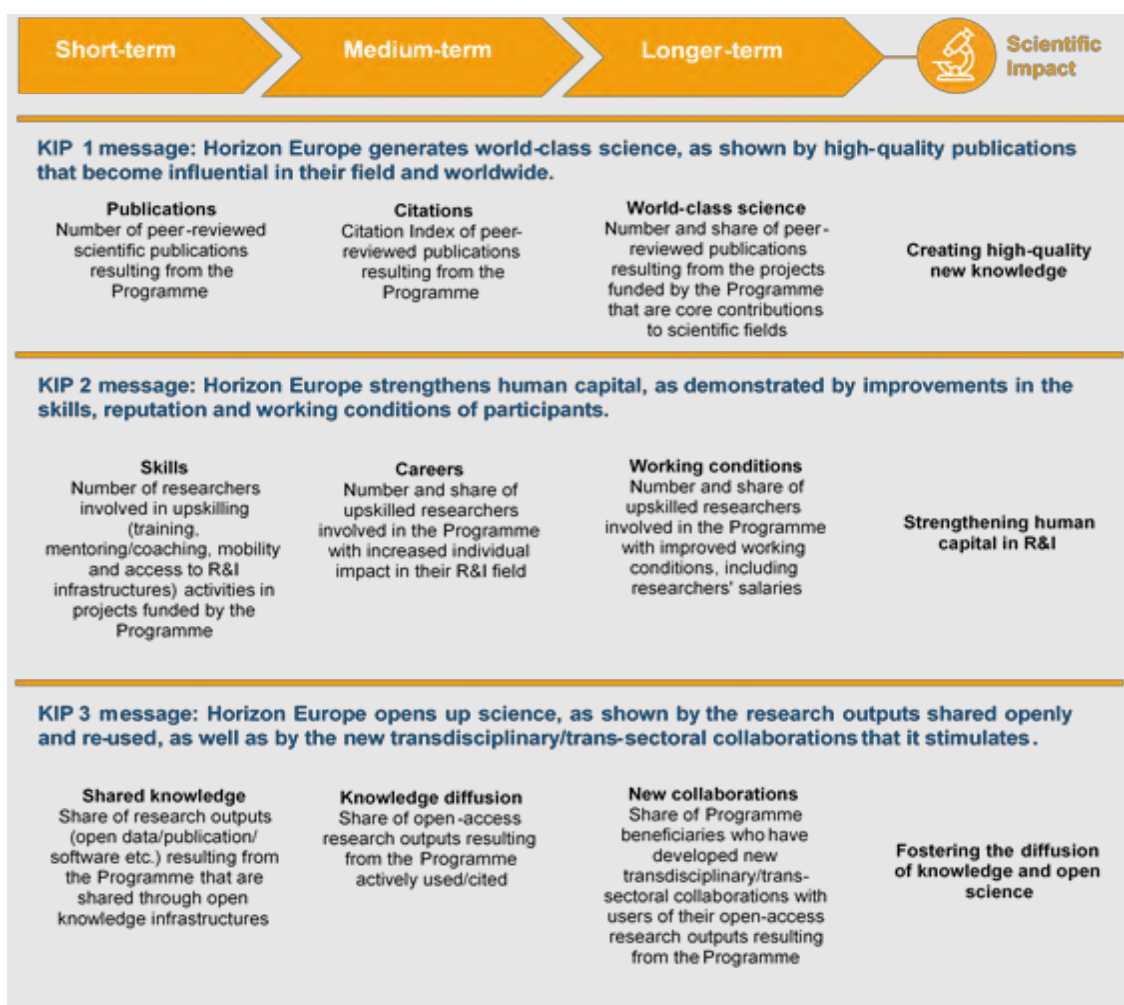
Short-term

Medium-term

Longer-term

Scientific Impact

KIP 1 message: Horizon Europe generates world-class science, as shown by high-quality publications that become influential in their field and worldwide.

Publications
Number of peer-reviewed scientific publications resulting from the Programme

Citations
Citation Index of peer-reviewed publications resulting from the Programme

World-class science
Number and share of peer-reviewed publications resulting from the projects funded by the Programme that are core contributions to scientific fields

Creating high-quality new knowledge

KIP 2 message: Horizon Europe strengthens human capital, as demonstrated by improvements in the skills, reputation and working conditions of participants.

Skills
Number of researchers involved in upskilling (training, mentoring/coaching, mobility and access to R&I infrastructures) activities in projects funded by the Programme

Careers
Number and share of upskilled researchers involved in the Programme with increased individual impact in their R&I field

Working conditions
Number and share of upskilled researchers involved in the Programme with improved working conditions, including researchers' salaries

Strengthening human capital in R&I

KIP 3 message: Horizon Europe opens up science, as shown by the research outputs shared openly and re-used, as well as by the new transdisciplinary/trans-sectoral collaborations that it stimulates.

Shared knowledge
Share of research outputs (open data/publication/ software etc.) resulting from the Programme that are shared through open knowledge infrastructures

Knowledge diffusion
Share of open-access research outputs resulting from the Programme actively used/cited

New collaborations
Share of Programme beneficiaries who have developed new transdisciplinary/trans-sectoral collaborations with users of their open-access research outputs resulting from the Programme

Fostering the diffusion of knowledge and open science